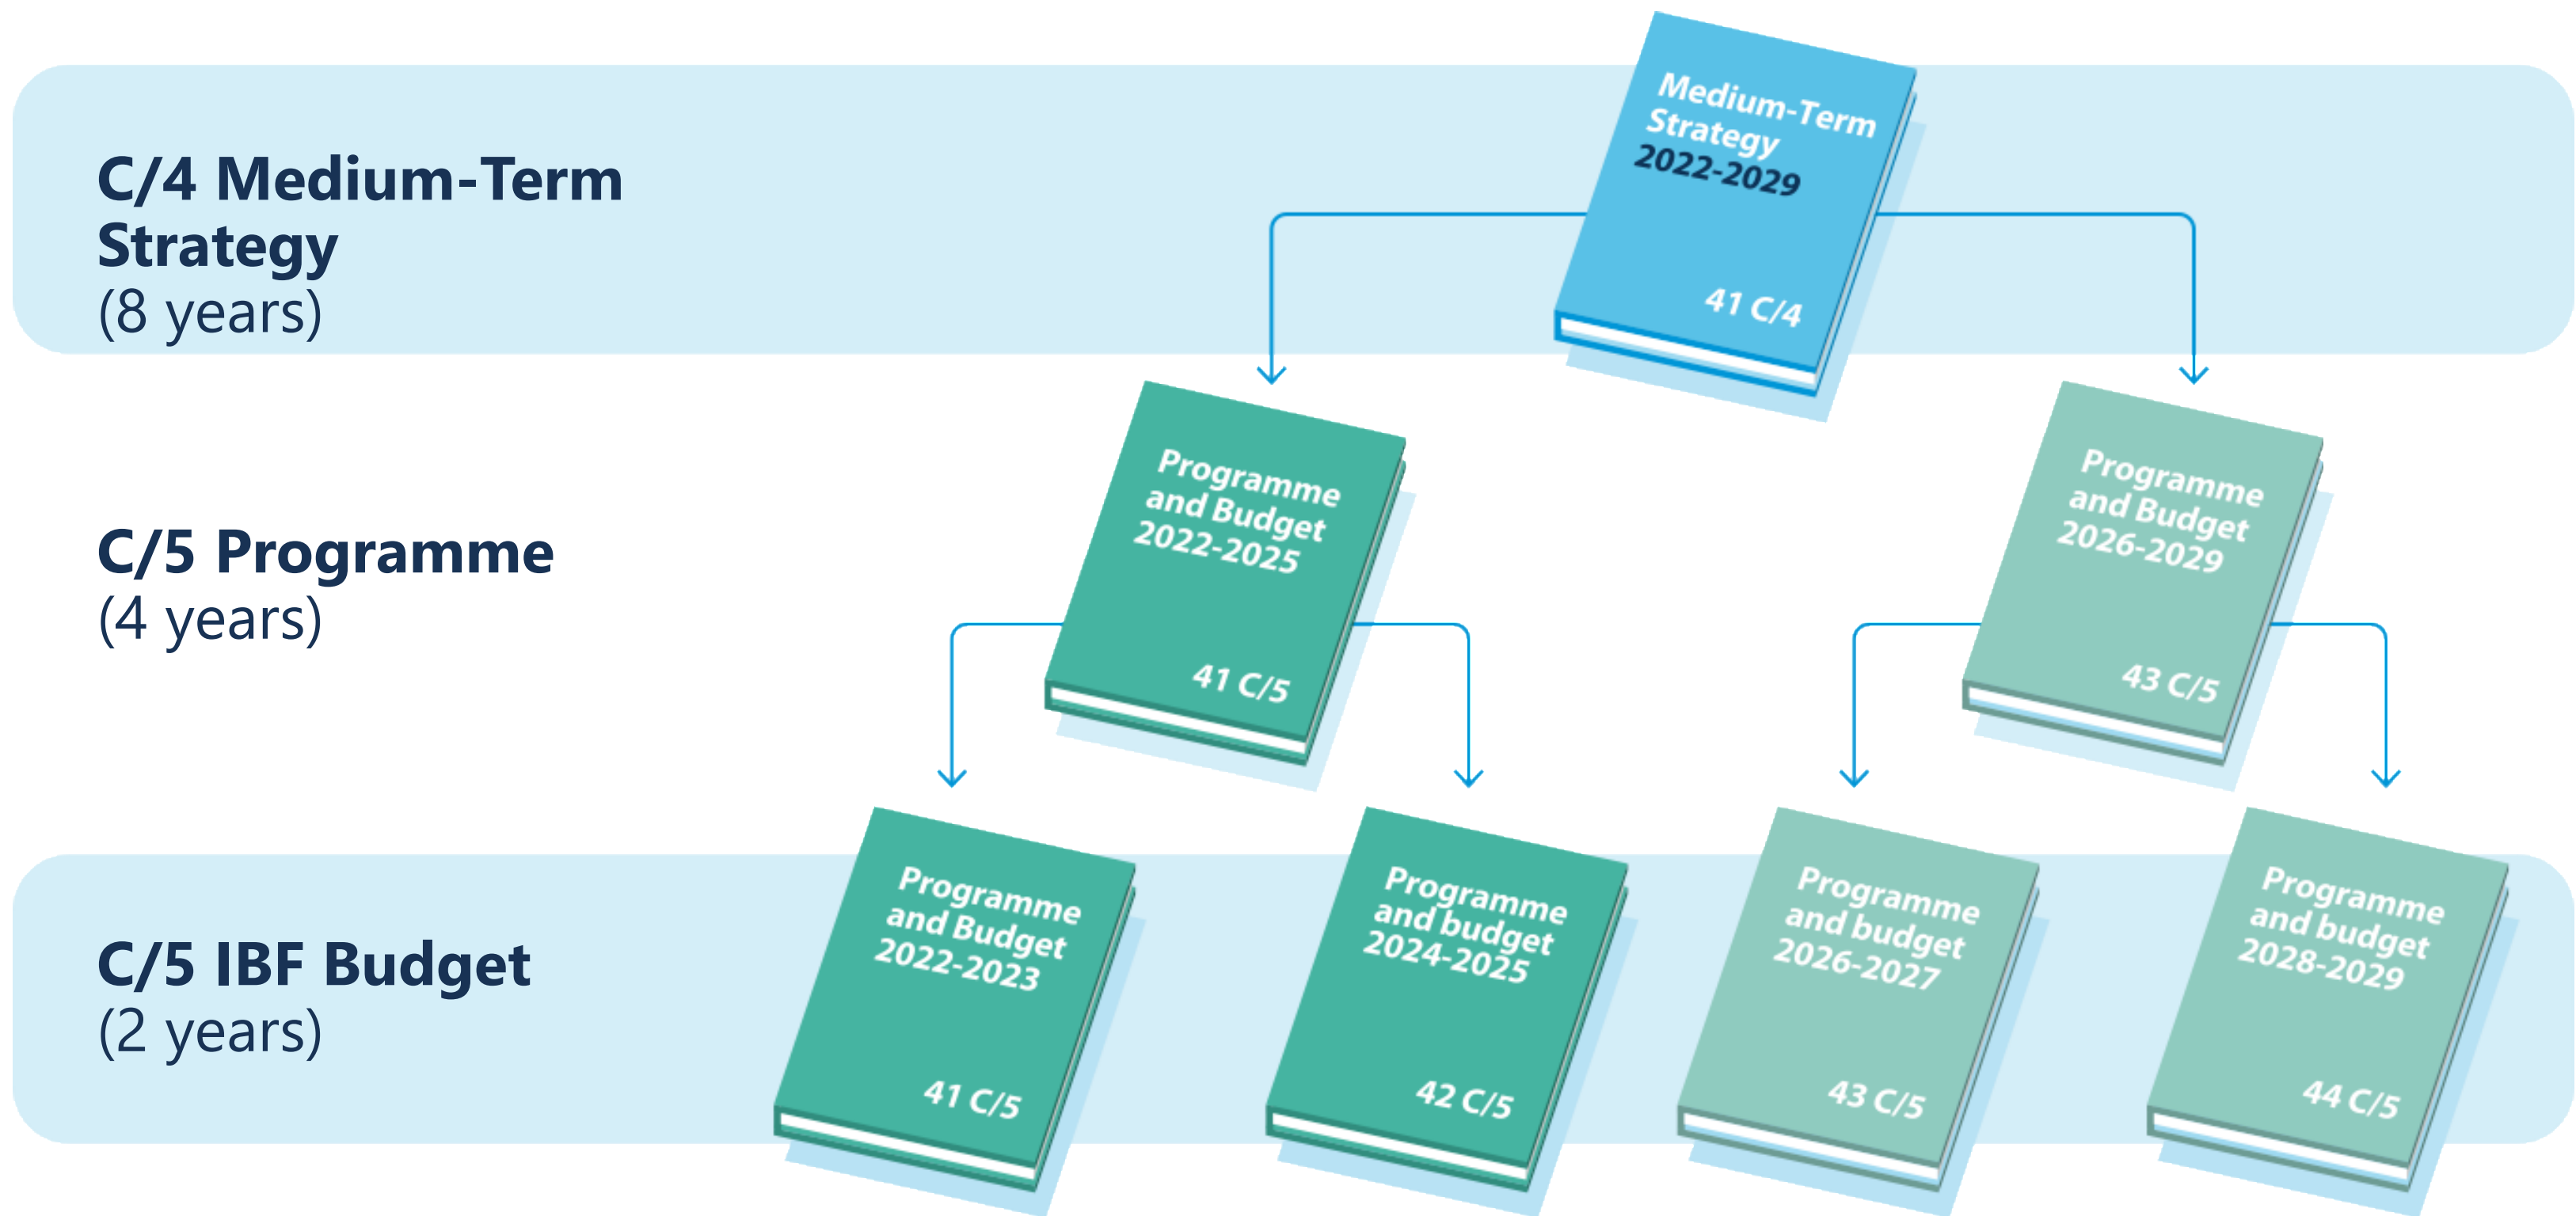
C/4 Medium-Term Strategy
(8 years)

Medium-Term Strategy 2022-2029

41 C/4

C/5 Programme
(4 years)

Programme and Budget 2022-2025

41 C/5

Programme and Budget 2026-2029

43 C/5

C/5 IBF Budget
(2 years)

Programme and Budget 2022-2023

41 C/5

Programme and budget 2024-2025

42 C/5

Programme and budget 2026-2027

43 C/5

Programme and budget 2028-2029

44 C/5